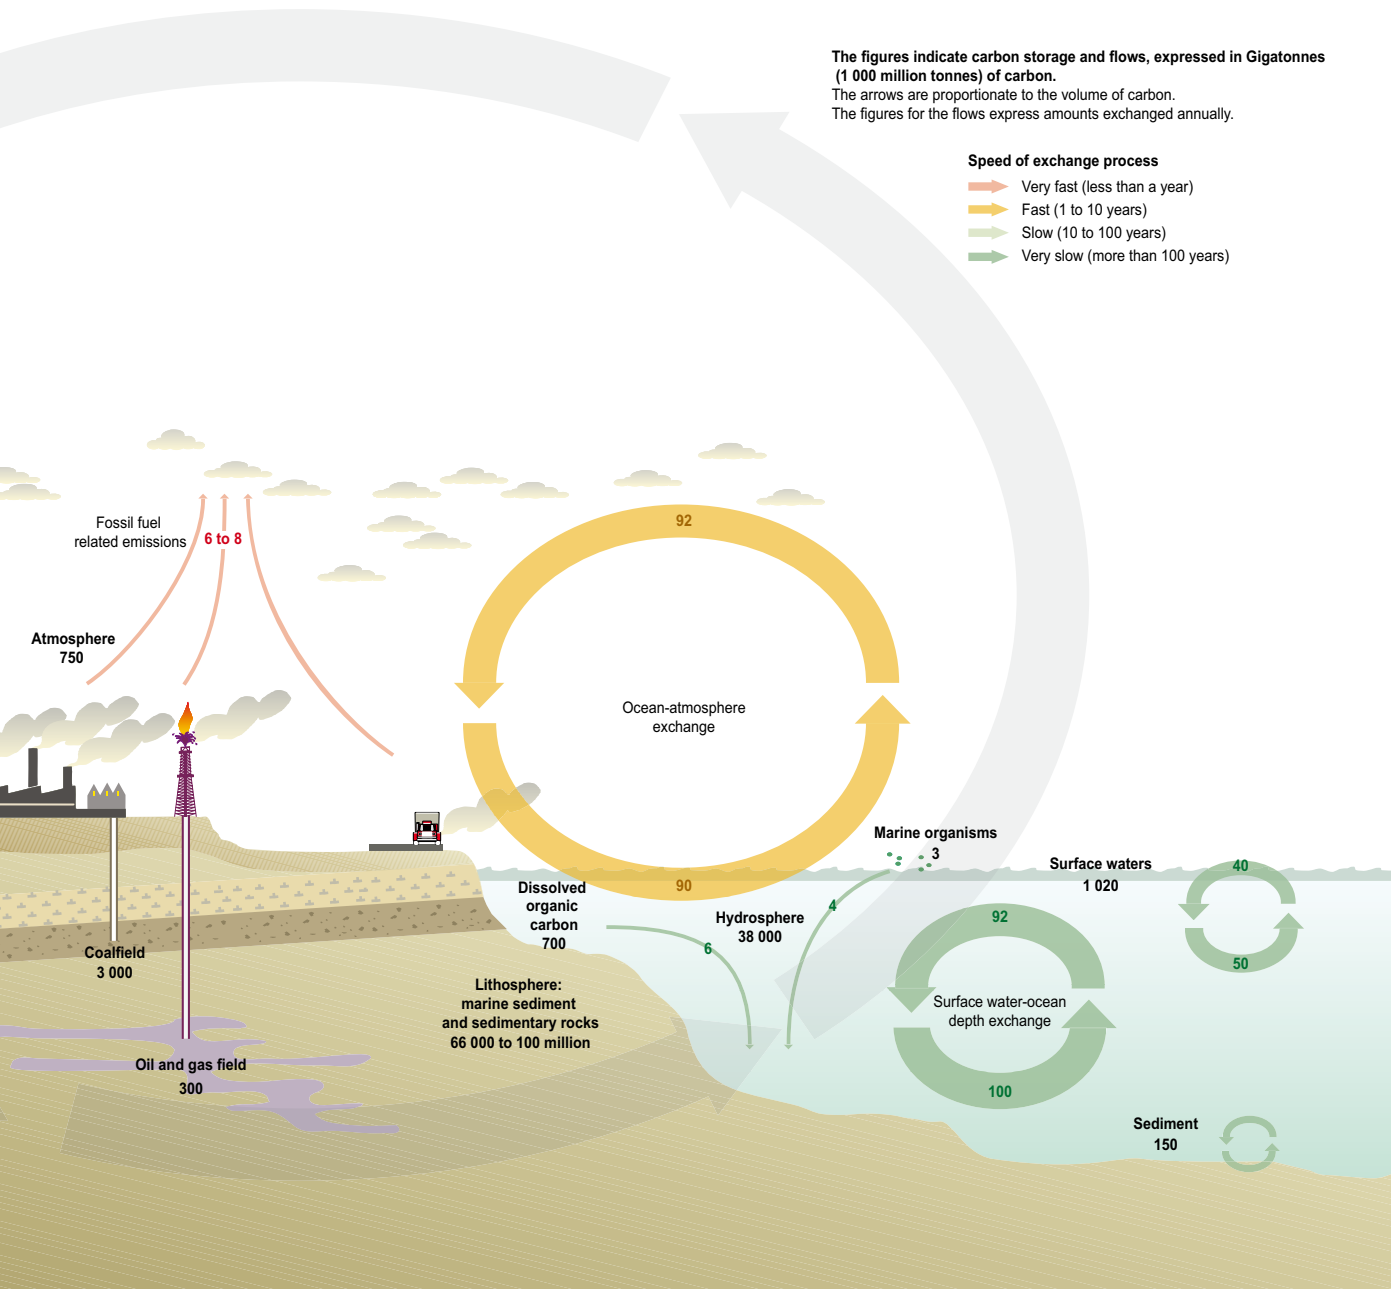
The figures indicate carbon storage and flows, expressed in Gigatonnes (1 000 million tonnes) of carbon.
The arrows are proportionate to the volume of carbon.
The figures for the flows express amounts exchanged annually.

Speed of exchange process
Very fast (less than a year)
Fast (1 to 10 years)
Slow (10 to 100 years)
Very slow (more than 100 years)

Fossil fuel related emissions
6 to 8

Atmosphere
750

92

Ocean-atmosphere exchange

90

Marine organisms
3

Surface waters
1 020

40

50

Dissolved organic carbon
700

Hydrosphere
38 000

4

6

92

Surface water-ocean depth exchange

100

Coalfield
3 000

Lithosphere: marine sediment and sedimentary rocks
66 000 to 100 million

Oil and gas field
300

Sediment
150